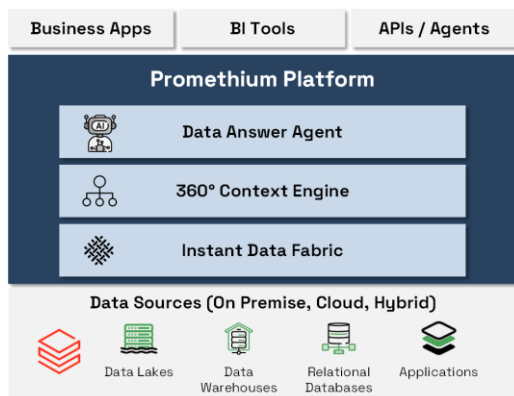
Business Apps
BI Tools
APIs / Agents

Promethium Platform

AI
Data Answer Agent

360° Context Engine

Instant Data Fabric

Data Sources (On Premise, Cloud, Hybrid)

Data Lakes
Data Warehouses
Relational Databases
Applications